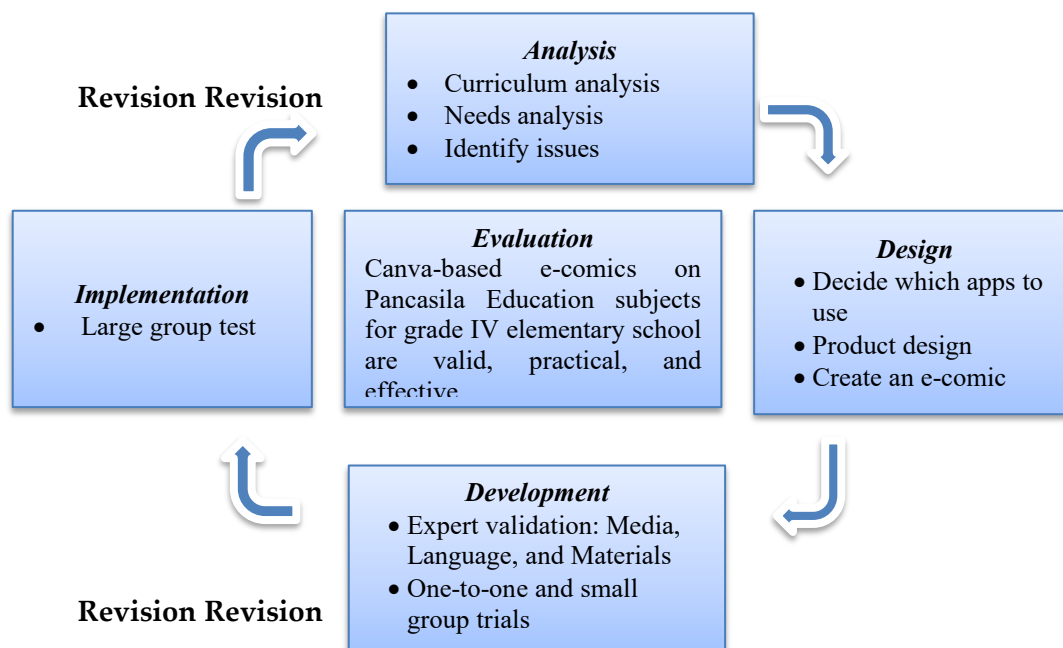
Analysis
- Curriculum analysis
- Needs analysis
- Identify issues

Revision Revision

Implementation
- Large group test

Evaluation
Canva-based e-comics on Pancasila Education subjects for grade IV elementary school are valid, practical, and effective

Design
- Decide which apps to use
- Product design
- Create an e-comic

Development
- Expert validation: Media, Language, and Materials
- One-to-one and small group trials

Revision Revision